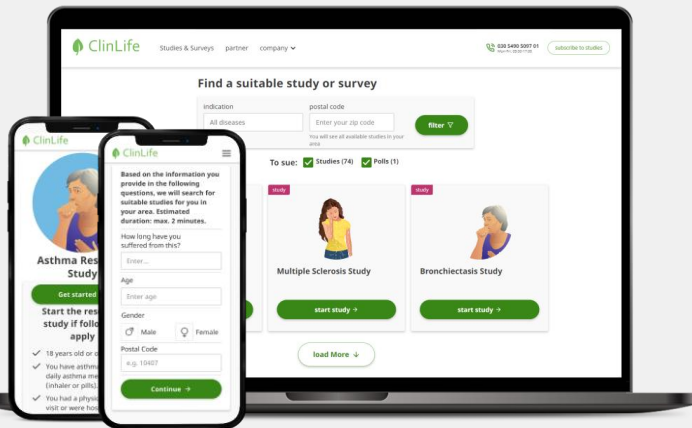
ClinLife Studies & Surveys partner company

030 5490 5097 01 Mon-Fr: 09:00-17:00

subscribe to studies

Find a suitable study or survey

indication
All diseases

postal code
Enter your zip code

You will see all available studies in your area

filter

To sue: Studies (74) Polls (1)

study
Multiple Sclerosis Study
start study →

study
Bronchiectasis Study
start study →

load More ↓

ClinLife

Asthma Res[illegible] Study

Get started

Start the res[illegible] study if follo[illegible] apply

18 years old or o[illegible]

You have asthma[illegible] daily asthma me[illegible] (inhaler or pills)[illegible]

You had a physic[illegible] visit or were hos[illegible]

ClinLife

Based on the information you provide in the following questions, we will search for suitable studies for you in your area. Estimated duration: max. 2 minutes.

How long have you suffered from this?
Enter...

Age
Enter age

Gender
Male
Female

Postal Code
e.g. 10407

Continue →